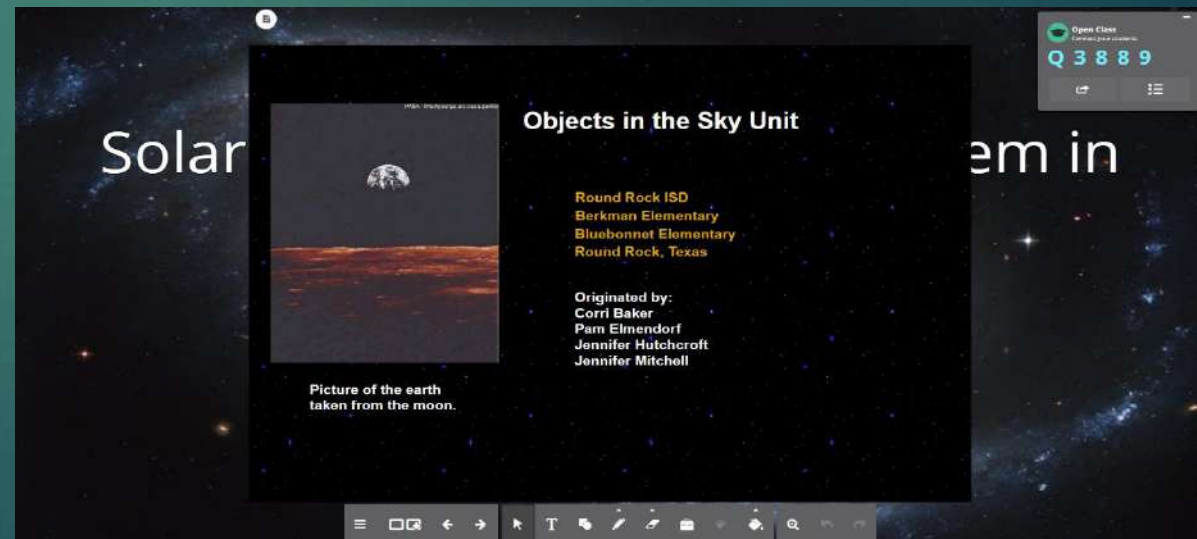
Solar

em in

Open Class
Connect your students
Q 3 8 8 9

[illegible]

Objects in the Sky Unit

Round Rock ISD
Berkman Elementary
Bluebonnet Elementary
Round Rock, Texas

Originated by:
Corri Baker
Pam Elmendorf
Jennifer Hutchcroft
Jennifer Mitchell

Picture of the earth taken from the moon.

T